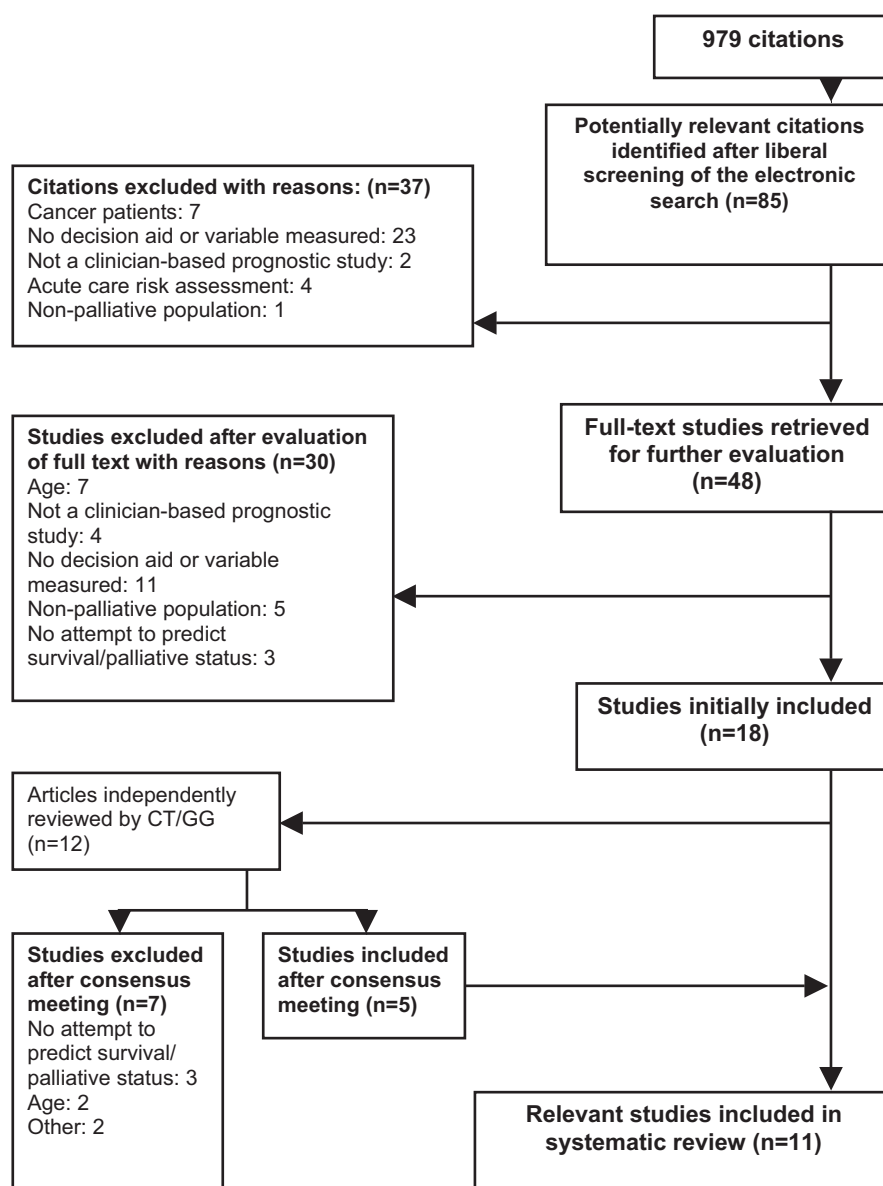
979 citations

Potentially relevant citations identified after liberal screening of the electronic search (n=85)

Citations excluded with reasons: (n=37)
Cancer patients: 7
No decision aid or variable measured: 23
Not a clinician-based prognostic study: 2
Acute care risk assessment: 4
Non-palliative population: 1

Full-text studies retrieved for further evaluation (n=48)

Studies excluded after evaluation of full text with reasons (n=30)
Age: 7
Not a clinician-based prognostic study: 4
No decision aid or variable measured: 11
Non-palliative population: 5
No attempt to predict survival/palliative status: 3

Studies initially included (n=18)

Articles independently reviewed by CT/GG (n=12)

Studies excluded after consensus meeting (n=7)
No attempt to predict survival/palliative status: 3
Age: 2
Other: 2

Studies included after consensus meeting (n=5)

Relevant studies included in systematic review (n=11)